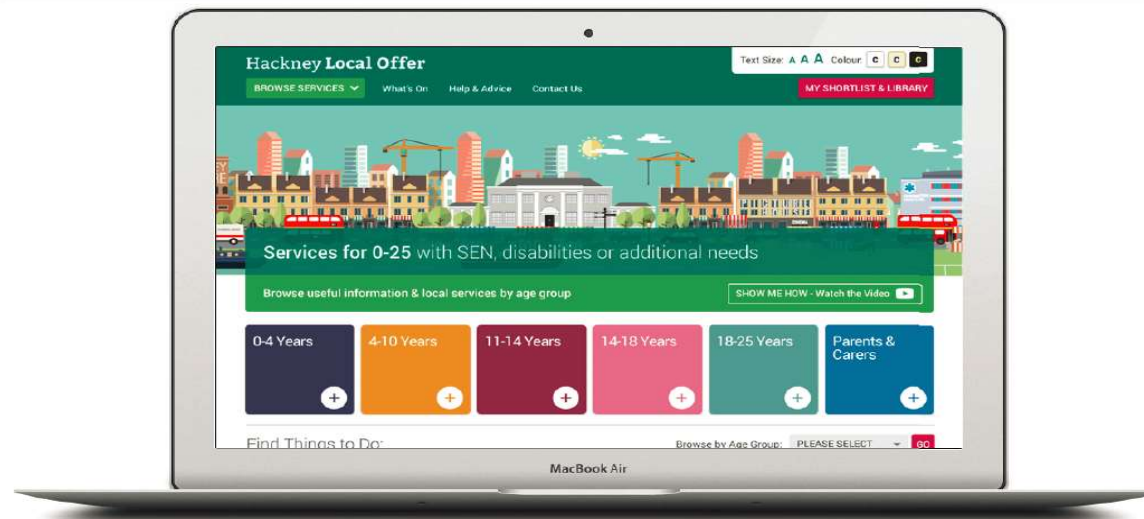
Hackney Local Offer

Text Size: A A A Colour C C C

BROWSE SERVICES What's On Help & Advice Contact Us MY SHORTLIST & LIBRARY

Services for 0-25 with SEN, disabilities or additional needs

Browse useful information & local services by age group

SHOW ME HOW - Watch the Video

0-4 Years

4-10 Years

11-14 Years

14-18 Years

18-25 Years

Parents & Carers

Find Things to Do:

Browse by Age Group: PLEASE SELECT GO

MacBook Air